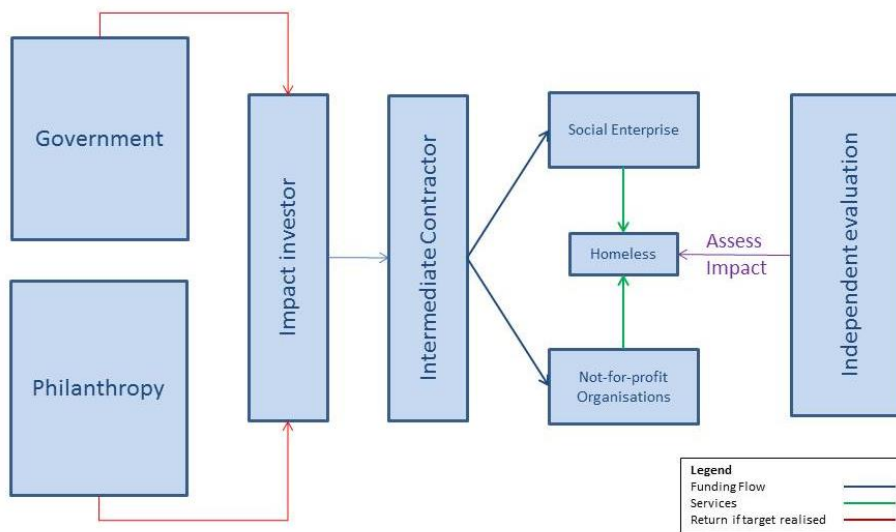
Government

Philanthropy

Impact investor

Intermediate Contractor

Social Enterprise

Homeless

Not-for-profit Organisations

Assess Impact

Independent evaluation

Legend
Funding Flow
Services
Return if target realised